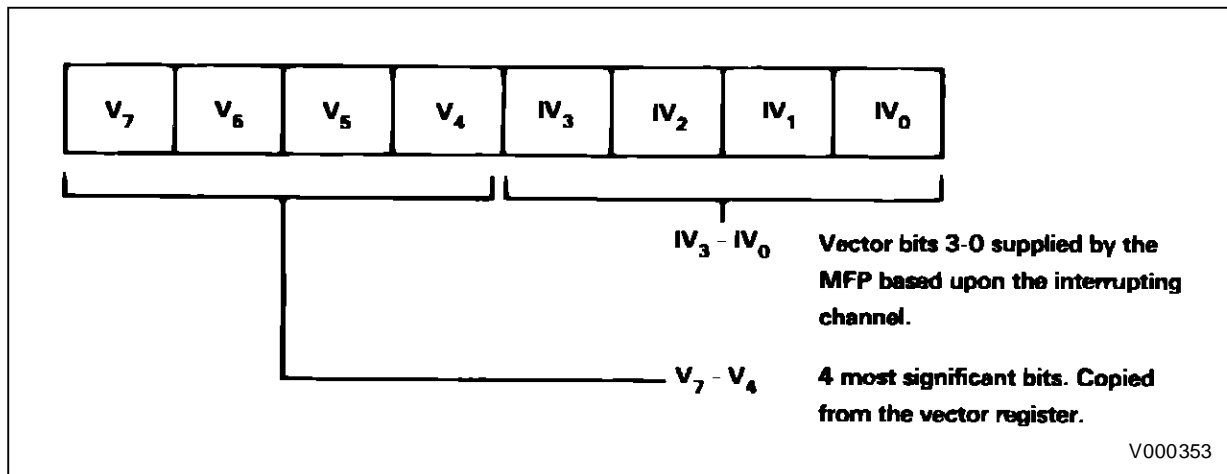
| $V_7$ | $V_6$ | $V_5$ | $V_4$ | $IV_3$ | $IV_2$ | $IV_1$ | $IV_0$ |
|---|---|---|---|---|---|---|---|

$IV_3$ - $IV_0$ Vector bits 3-0 supplied by the MFP based upon the interrupting channel.

$V_7$ - $V_4$ 4 most significant bits. Copied from the vector register.

V000353